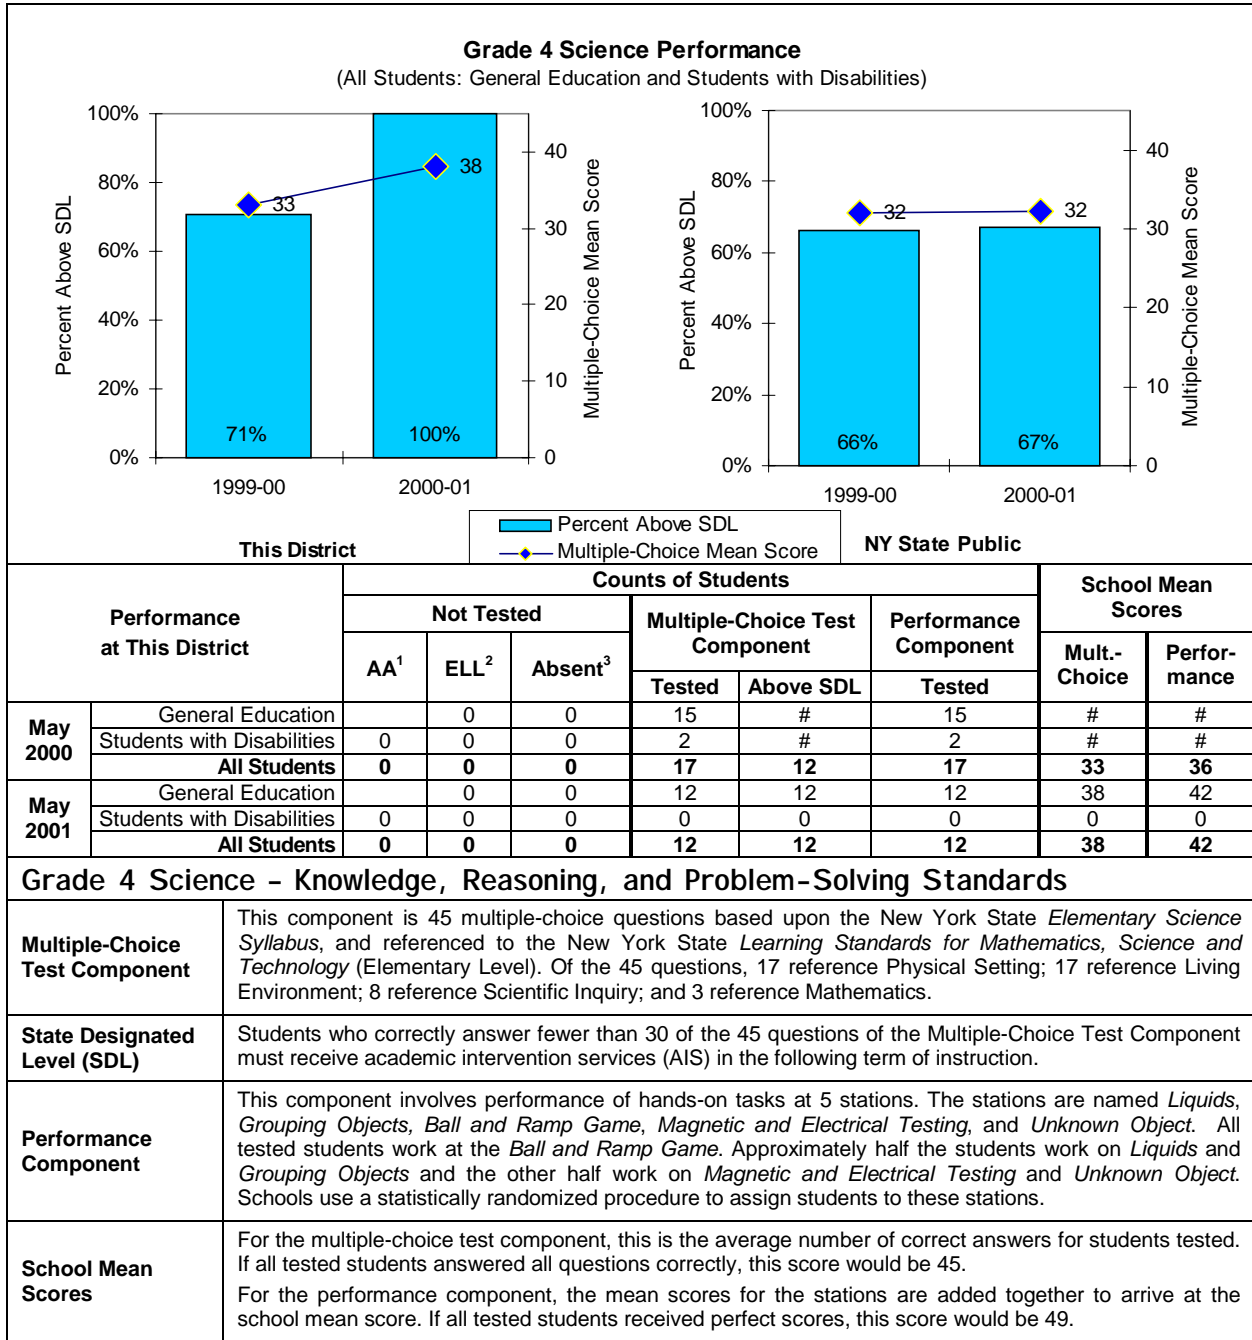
Grade 4 Science Performance
(All Students: General Education and Students with Disabilities)

100%
80%
60%
40%
20%
0%
Percent Above SDL
40
30
20
10
0
Multiple-Choice Mean Score
33
38
71%
100%
1999-00
2000-01
This District

100%
80%
60%
40%
20%
0%
Percent Above SDL
40
30
20
10
0
Multiple-Choice Mean Score
32
32
66%
67%
1999-00
2000-01
NY State Public

Percent Above SDL
Multiple-Choice Mean Score

| Performance at This District | | Counts of Students: Not Tested AA$^1$ | ELL$^2$ | Absent$^3$ | Multiple-Choice Test Component Tested | Above SDL | Performance Component Tested | School Mean Scores Mult.-Choice | Perfor-mance |
|---|---|---|---|---|---|---|---|---|---|
| May 2000 | General Education | | 0 | 0 | 15 | # | 15 | # | # |
| | Students with Disabilities | 0 | 0 | 0 | 2 | # | 2 | # | # |
| | **All Students** | **0** | **0** | **0** | **17** | **12** | **17** | **33** | **36** |
| May 2001 | General Education | | 0 | 0 | 12 | 12 | 12 | 38 | 42 |
| | Students with Disabilities | 0 | 0 | 0 | 0 | 0 | 0 | 0 | 0 |
| | **All Students** | **0** | **0** | **0** | **12** | **12** | **12** | **38** | **42** |

Grade 4 Science – Knowledge, Reasoning, and Problem-Solving Standards

| | |
|---|---|
| Multiple-Choice Test Component | This component is 45 multiple-choice questions based upon the New York State *Elementary Science Syllabus*, and referenced to the New York State *Learning Standards for Mathematics, Science and Technology* (Elementary Level). Of the 45 questions, 17 reference Physical Setting; 17 reference Living Environment; 8 reference Scientific Inquiry; and 3 reference Mathematics. |
| State Designated Level (SDL) | Students who correctly answer fewer than 30 of the 45 questions of the Multiple-Choice Test Component must receive academic intervention services (AIS) in the following term of instruction. |
| Performance Component | This component involves performance of hands-on tasks at 5 stations. The stations are named *Liquids*, *Grouping Objects, Ball and Ramp Game*, *Magnetic and Electrical Testing*, and *Unknown Object*. All tested students work at the *Ball and Ramp Game*. Approximately half the students work on *Liquids* and *Grouping Objects* and the other half work on *Magnetic and Electrical Testing* and *Unknown Object*. Schools use a statistically randomized procedure to assign students to these stations. |
| School Mean Scores | For the multiple-choice test component, this is the average number of correct answers for students tested. If all tested students answered all questions correctly, this score would be 45. For the performance component, the mean scores for the stations are added together to arrive at the school mean score. If all tested students received perfect scores, this score would be 49. |